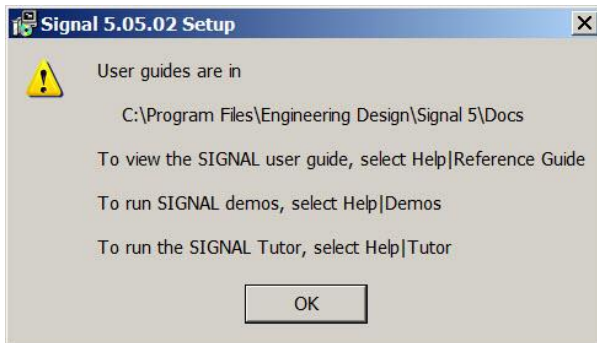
Signal 5.05.02 Setup

User guides are in

C:\Program Files\Engineering Design\Signal 5\Docs

To view the SIGNAL user guide, select Help|Reference Guide

To run SIGNAL demos, select Help|Demos

To run the SIGNAL Tutor, select Help|Tutor

OK